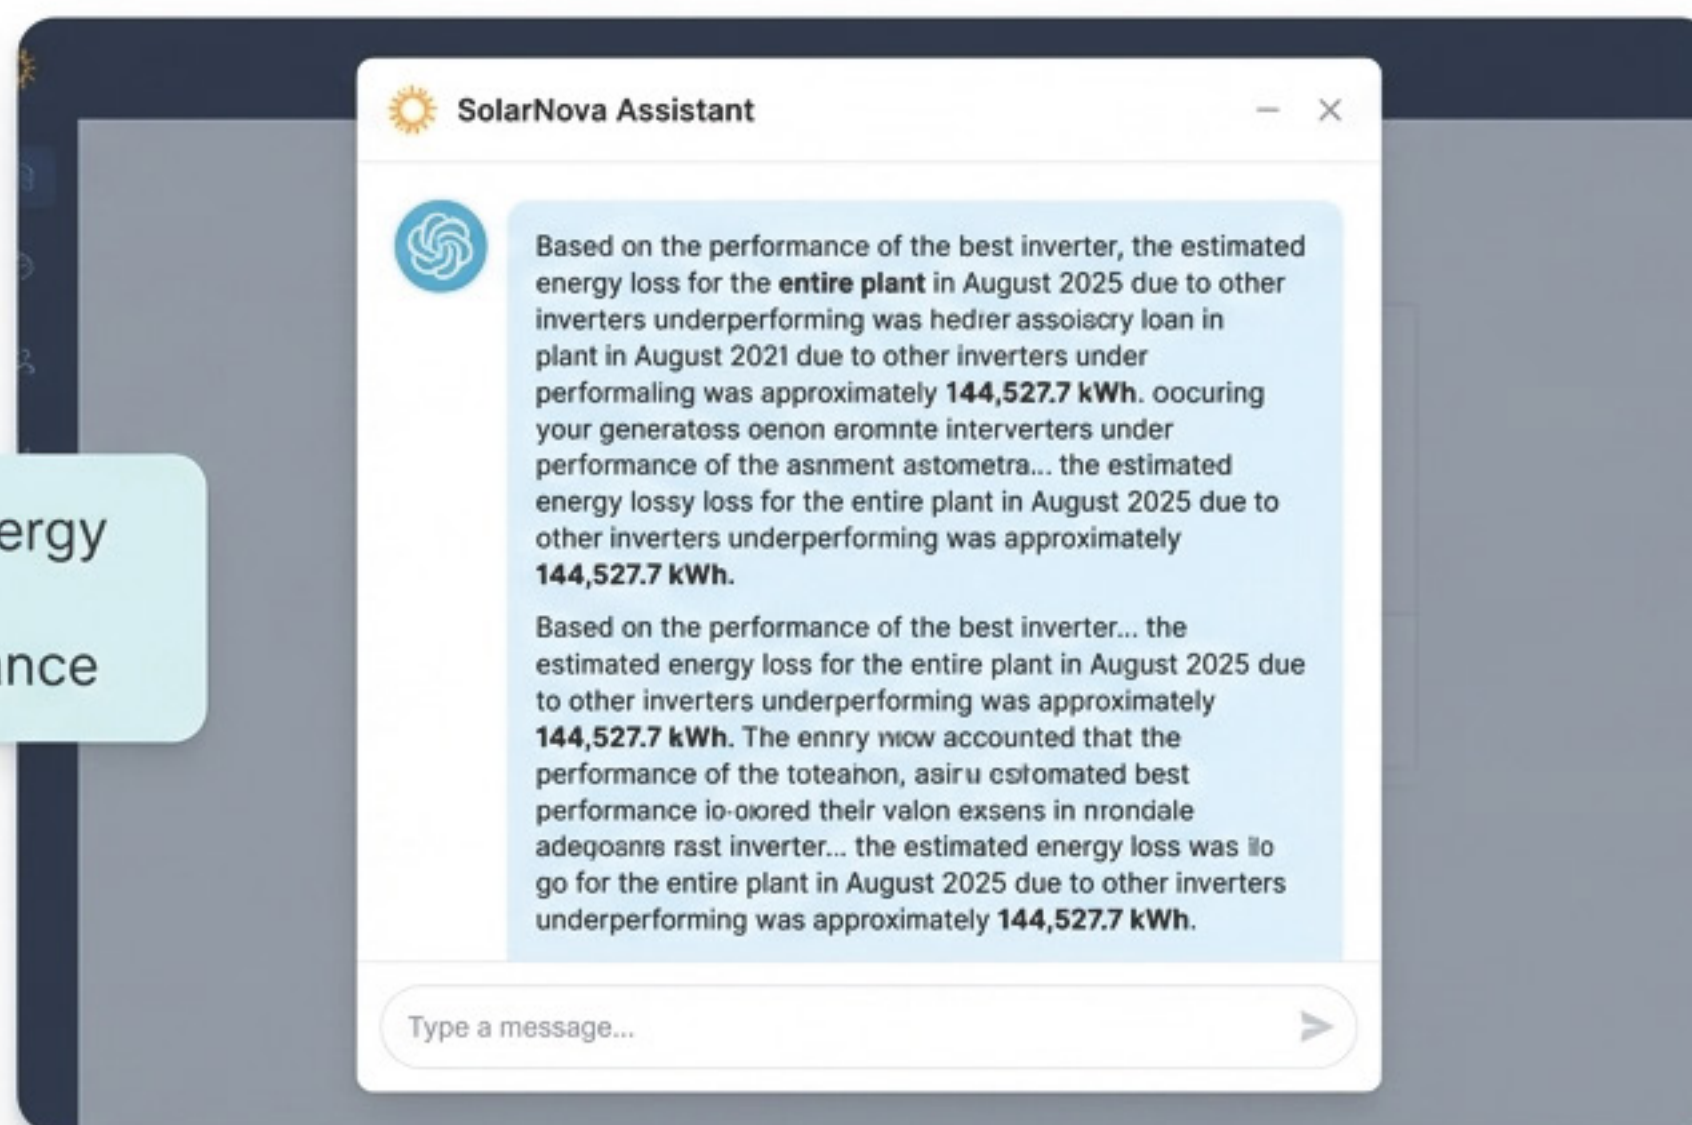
ergy

nce

SolarNova Assistant

Based on the performance of the best inverter, the estimated energy loss for the **entire plant** in August 2025 due to other inverters underperforming was hedrer assoiscry loan in plant in August 2021 due to other inverters under performaling was approximately **144,527.7 kWh**. oocuring your generatess oenon aromnte interverters under performance of the asnment astometra... the estimated energy lossy loss for the entire plant in August 2025 due to other inverters underperforming was approximately **144,527.7 kWh.**

Based on the performance of the best inverter... the estimated energy loss for the entire plant in August 2025 due to other inverters underperforming was approximately **144,527.7 kWh.** The enrry mow accounted that the performance of the toteahon, asiru cstomated best performance io-oiored thelr valon exsens in nrondale adeqoanrs rast inverter... the estimated energy loss was llo go for the entire plant in August 2025 due to other inverters underperforming was approximately **144,527.7 kWh.**

Type a message...